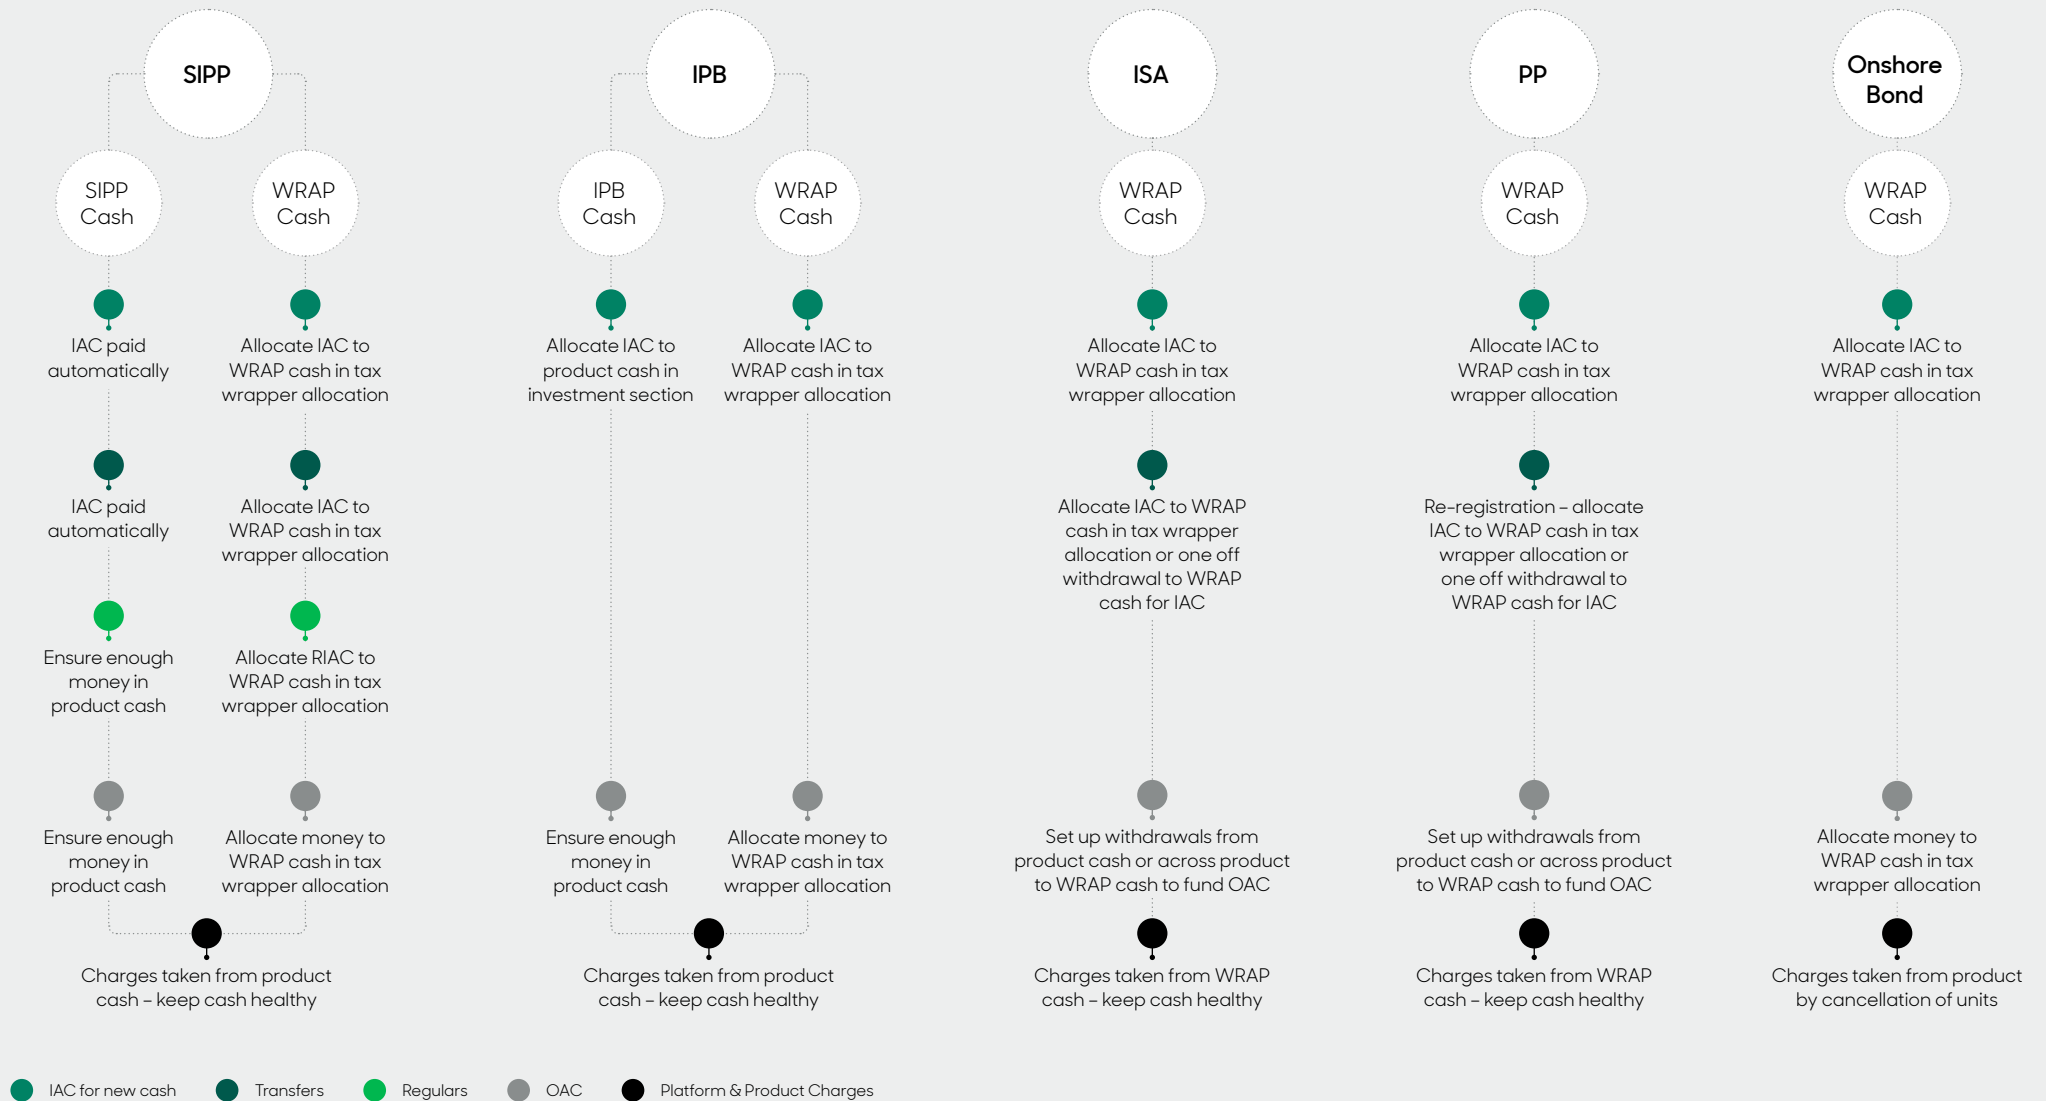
SIPP

SIPP Cash

WRAP Cash

IAC paid automatically

IAC paid automatically

Ensure enough money in product cash

Ensure enough money in product cash

Allocate IAC to WRAP cash in tax wrapper allocation

Allocate IAC to WRAP cash in tax wrapper allocation

Allocate RIAC to WRAP cash in tax wrapper allocation

Allocate money to WRAP cash in tax wrapper allocation

Charges taken from product cash – keep cash healthy

IPB

IPB Cash

WRAP Cash

Allocate IAC to product cash in investment section

Ensure enough money in product cash

Allocate IAC to WRAP cash in tax wrapper allocation

Allocate money to WRAP cash in tax wrapper allocation

Charges taken from product cash – keep cash healthy

ISA

WRAP Cash

Allocate IAC to WRAP cash in tax wrapper allocation

Allocate IAC to WRAP cash in tax wrapper allocation or one off withdrawal to WRAP cash for IAC

Set up withdrawals from product cash or across product to WRAP cash to fund OAC

Charges taken from WRAP cash – keep cash healthy

PP

WRAP Cash

Allocate IAC to WRAP cash in tax wrapper allocation

Re-registration – allocate IAC to WRAP cash in tax wrapper allocation or one off withdrawal to WRAP cash for IAC

Set up withdrawals from product cash or across product to WRAP cash to fund OAC

Charges taken from WRAP cash – keep cash healthy

Onshore Bond

WRAP Cash

Allocate IAC to WRAP cash in tax wrapper allocation

Allocate money to WRAP cash in tax wrapper allocation

Charges taken from product by cancellation of units

IAC for new cash  Transfers  Regulars  OAC  Platform & Product Charges